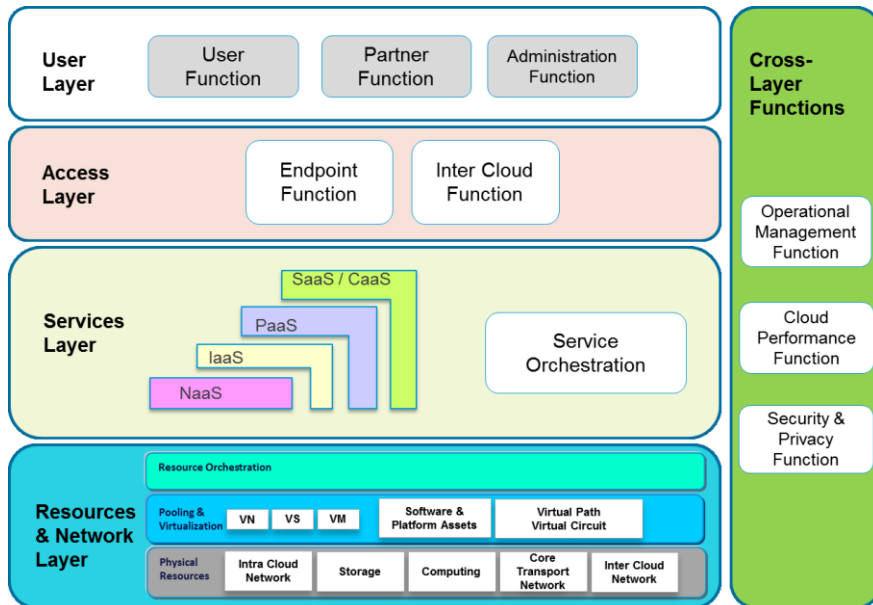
User Layer

User Function

Partner Function

Administration Function

Access Layer

Endpoint Function

Inter Cloud Function

Services Layer

SaaS / CaaS

PaaS

IaaS

NaaS

Service Orchestration

Resources & Network Layer

Resource Orchestration

Pooling & Virtualization

VN

VS

VM

Software & Platform Assets

Virtual Path Virtual Circuit

Physical Resources

Intra Cloud Network

Storage

Computing

Core Transport Network

Inter Cloud Network

Cross-Layer Functions

Operational Management Function

Cloud Performance Function

Security & Privacy Function